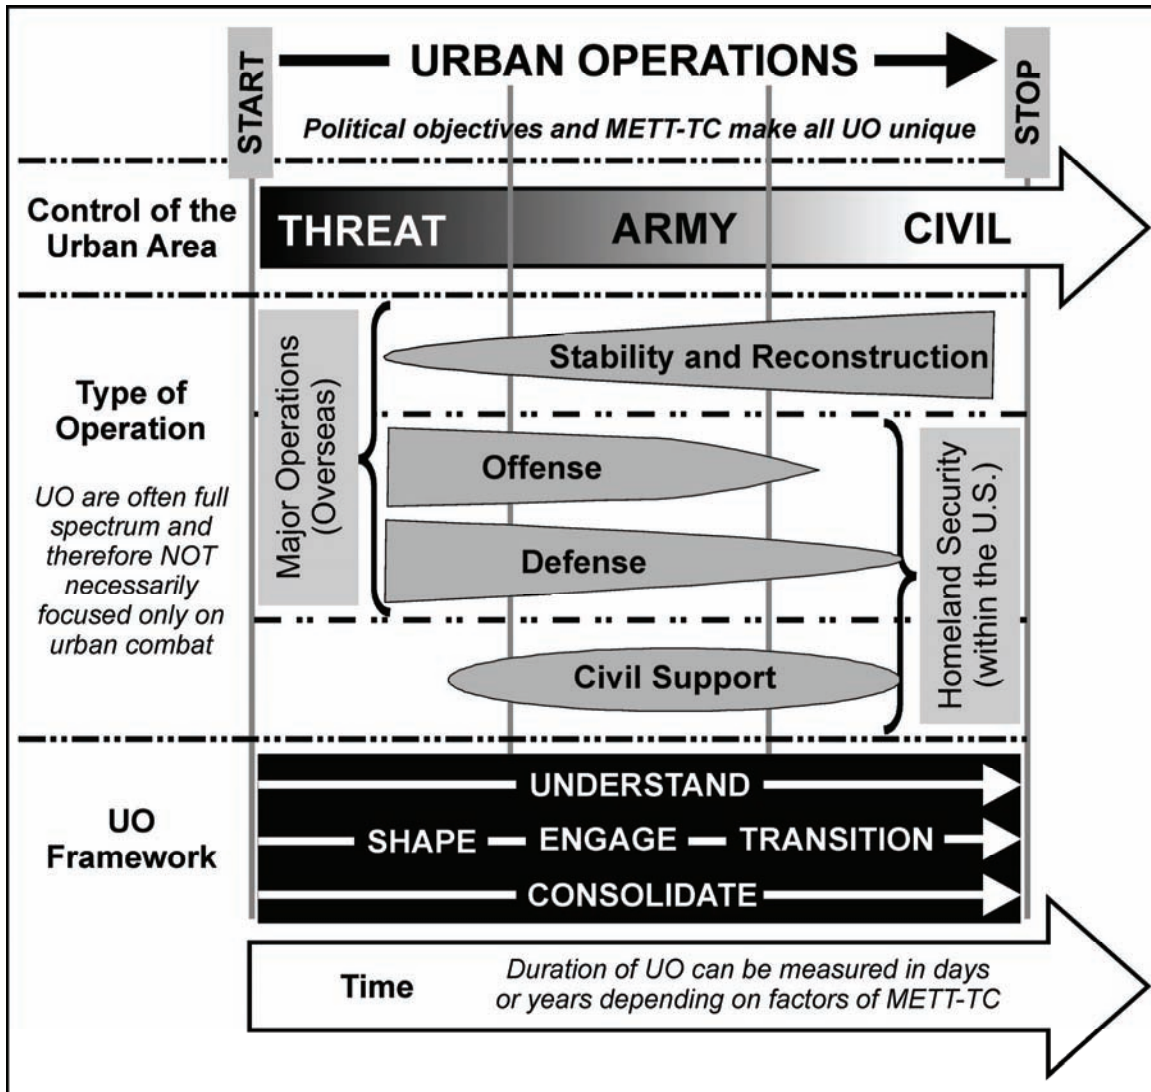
START

URBAN OPERATIONS

STOP

Political objectives and METT-TC make all UO unique

Control of the Urban Area

THREAT ARMY CIVIL

Type of Operation

UO are often full spectrum and therefore NOT necessarily focused only on urban combat

Major Operations (Overseas)

Stability and Reconstruction

Offense

Defense

Civil Support

Homeland Security (within the U.S.)

UO Framework

UNDERSTAND

SHAPE — ENGAGE — TRANSITION

CONSOLIDATE

Time

Duration of UO can be measured in days or years depending on factors of METT-TC